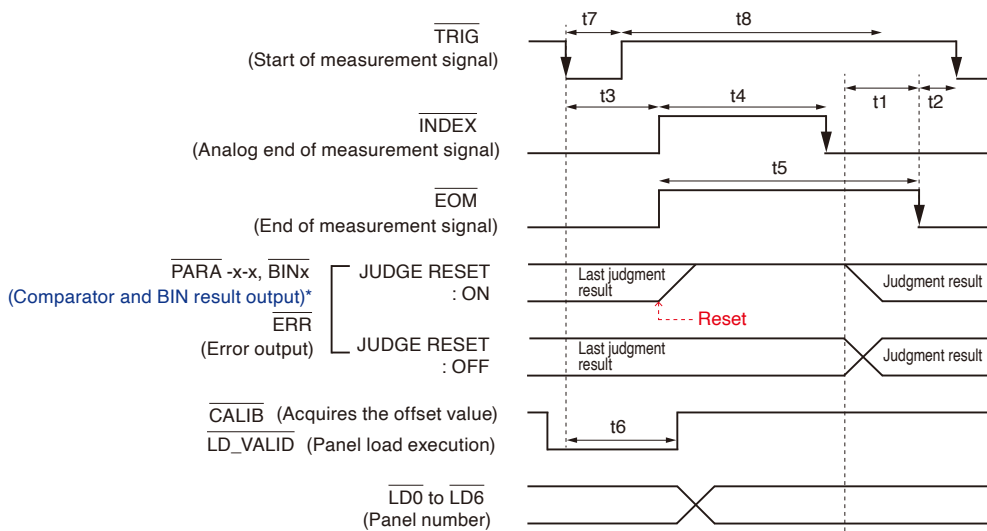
$\overline{\text{TRIG}}$
(Start of measurement signal)

t7
t8

t3
t4
t1
t2

$\overline{\text{INDEX}}$
(Analog end of measurement signal)

t5

$\overline{\text{EOM}}$
(End of measurement signal)

$\overline{\text{PARA}}$ -x-x, $\overline{\text{BINx}}$
(Comparator and BIN result output)*
$\overline{\text{ERR}}$
(Error output)

JUDGE RESET
: ON

Last judgment result

Judgment result

Reset

JUDGE RESET
: OFF

Last judgment result

Judgment result

$\overline{\text{CALIB}}$ (Acquires the offset value)
$\overline{\text{LD\_VALID}}$ (Panel load execution)

t6

$\overline{\text{LD0}}$ to $\overline{\text{LD6}}$
(Panel number)